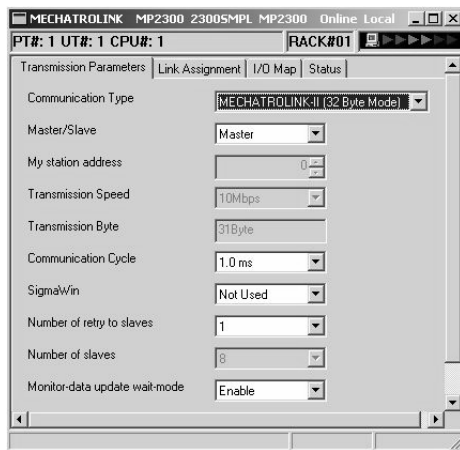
MECHATROLINK MP2300 2300SMPL MP2300 Online Local
PT#: 1 UT#: 1 CPU#: 1
RACK#01

Transmission Parameters | Link Assignment | I/O Map | Status

Communication Type
MECHATROLINK-II (32 Byte Mode)

Master/Slave
Master

My station address
0

Transmission Speed
10Mbps

Transmission Byte
31Byte

Communication Cycle
1.0 ms

SigmaWin
Not Used

Number of retry to slaves
1

Number of slaves
8

Monitor-data update wait-mode
Enable